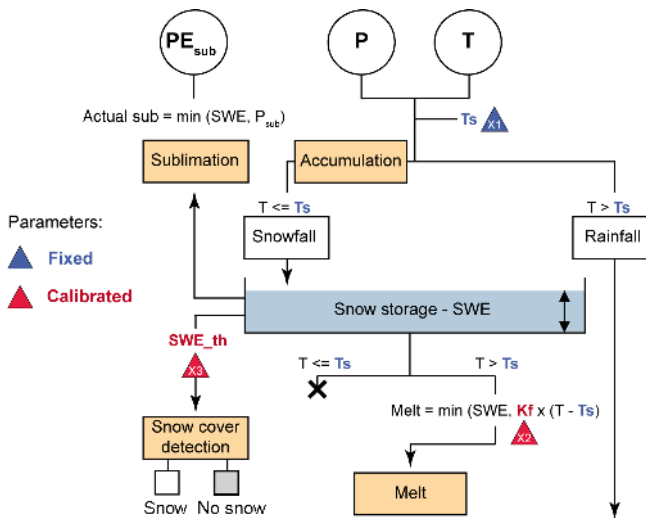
$PE_{sub}$

P

T

Actual sub = min (SWE, $P_{sub}$)

Ts

X1

Sublimation

Accumulation

Parameters:

Fixed

Calibrated

T <= Ts

T > Ts

Snowfall

Rainfall

Snow storage - SWE

SWE_th

X3

T <= Ts

T > Ts

Melt = min (SWE, Kf x (T - Ts)

X2

Snow cover detection

Melt

Snow

No snow